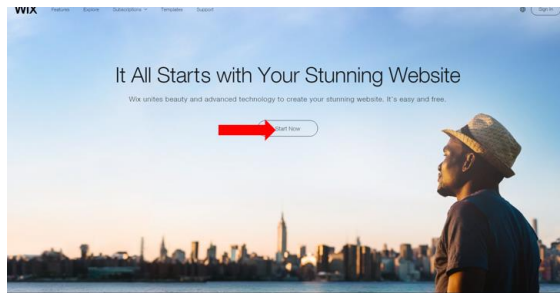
WIX Features Explore Subscriptions Templates Support

Sign In

It All Starts with Your Stunning Website

Wix unites beauty and advanced technology to create your stunning website. It's easy and free.

Start Now